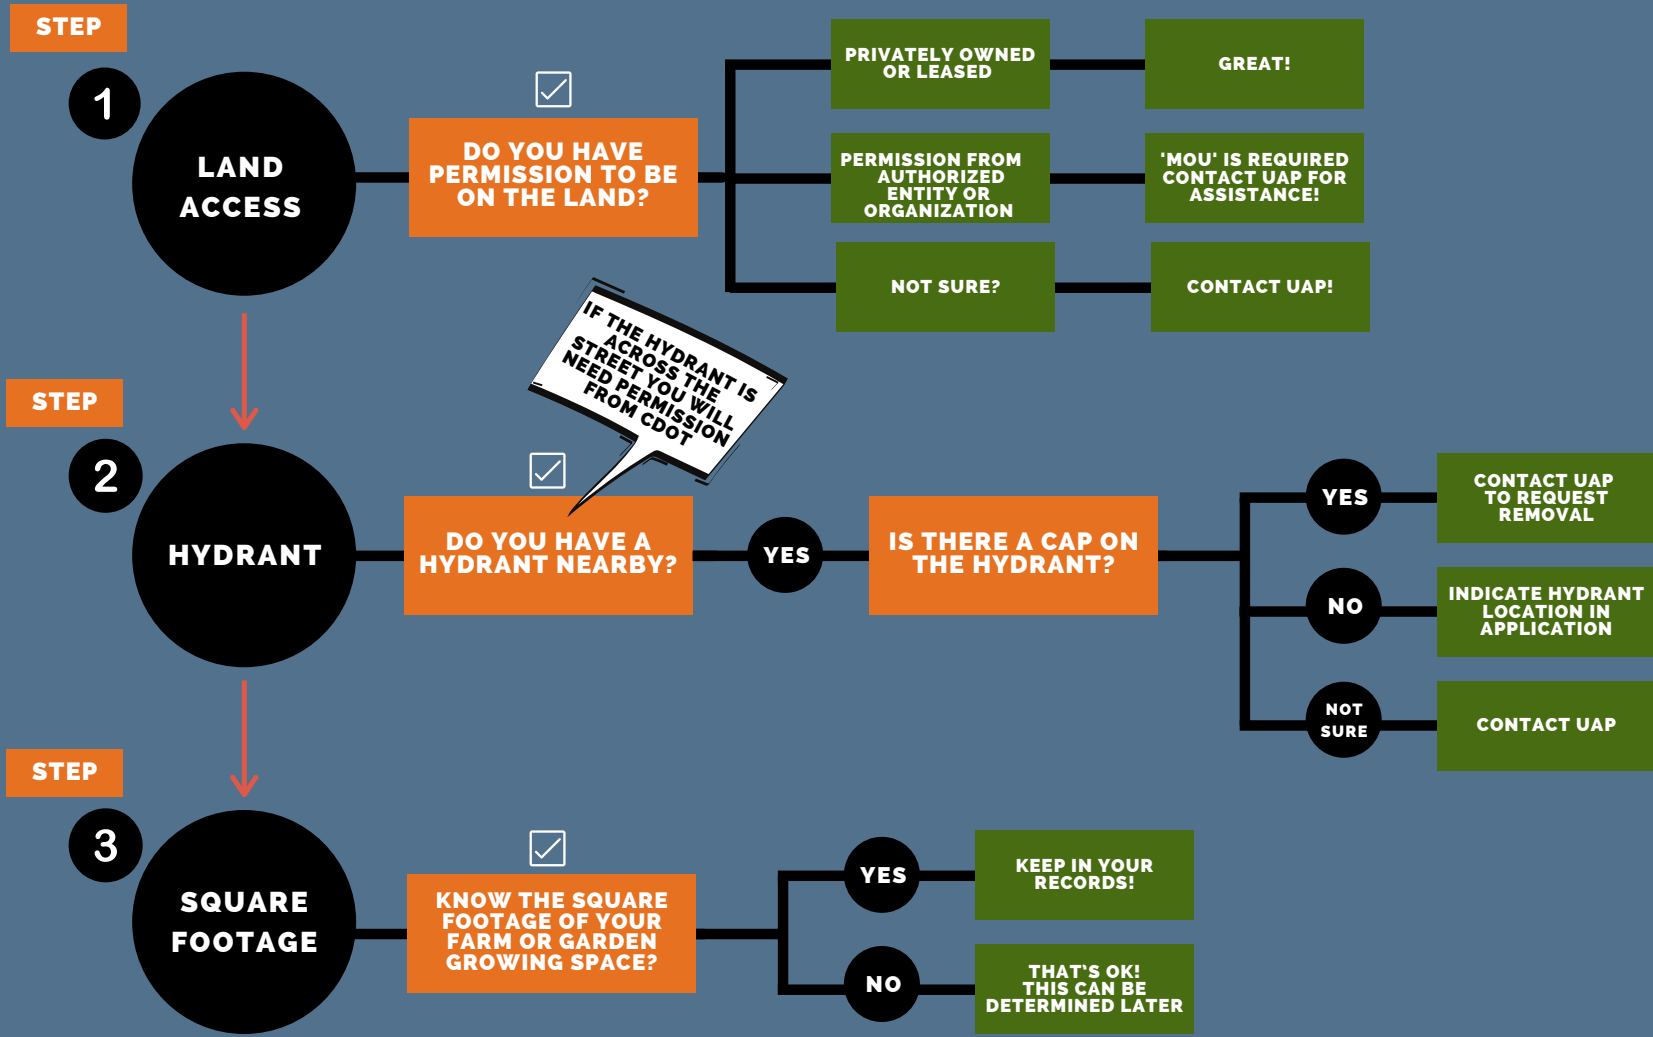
STEP

1

LAND ACCESS

DO YOU HAVE PERMISSION TO BE ON THE LAND?

PRIVATELY OWNED OR LEASED

GREAT!

PERMISSION FROM AUTHORIZED ENTITY OR ORGANIZATION

'MOU' IS REQUIRED CONTACT UAP FOR ASSISTANCE!

NOT SURE?

CONTACT UAP!

STEP

2

HYDRANT

IF THE HYDRANT IS ACROSS THE STREET YOU WILL NEED PERMISSION FROM CDOT

DO YOU HAVE A HYDRANT NEARBY?

YES

IS THERE A CAP ON THE HYDRANT?

YES

CONTACT UAP TO REQUEST REMOVAL

NO

INDICATE HYDRANT LOCATION IN APPLICATION

NOT SURE

CONTACT UAP

STEP

3

SQUARE FOOTAGE

KNOW THE SQUARE FOOTAGE OF YOUR FARM OR GARDEN GROWING SPACE?

YES

KEEP IN YOUR RECORDS!

NO

THAT'S OK! THIS CAN BE DETERMINED LATER